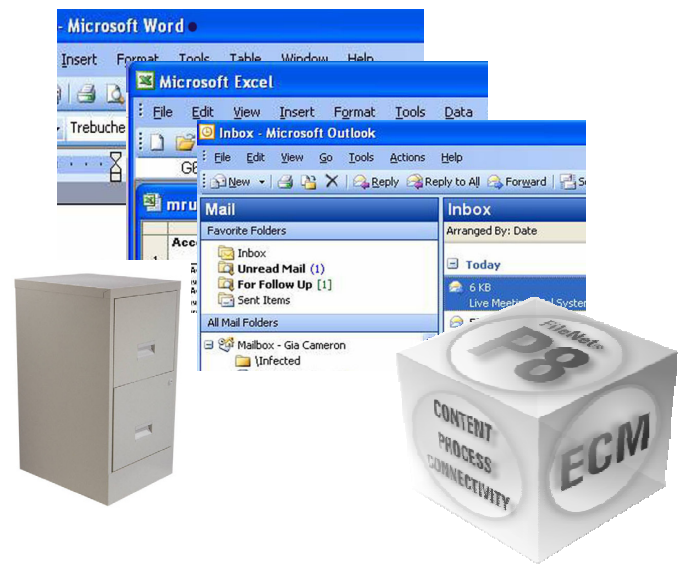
- Microsoft Word
Insert Format Tools Table Window Help
Trebuche
Microsoft Excel
File Edit View Insert Format Tools Data
GE
mru
Acc
Inbox - Microsoft Outlook
File Edit View Go Tools Actions Help
New Reply Reply to All Forward
Mail
Favorite Folders
Inbox
Unread Mail (1)
For Follow Up [1]
Sent Items
All Mail Folders
Mailbox - Gia Cameron
\Infected
Inbox
Arranged By: Date
Today
6 KB
Live Meeti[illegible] System
FileNet P8
CONTENT PROCESS CONNECTIVITY
ECM